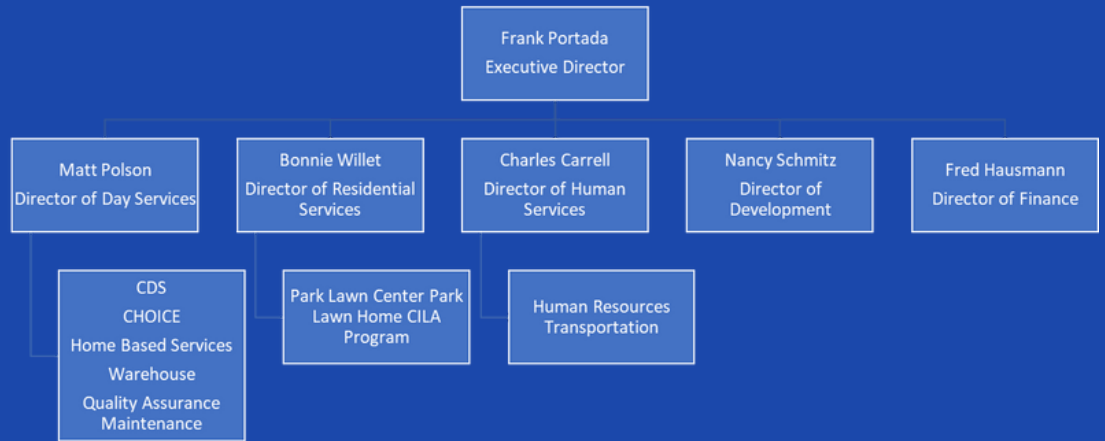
Frank Portada
Executive Director

Matt Polson
Director of Day Services

Bonnie Willet
Director of Residential Services

Charles Carrell
Director of Human Services

Nancy Schmitz
Director of Development

Fred Hausmann
Director of Finance

CDS
CHOICE
Home Based Services
Warehouse
Quality Assurance
Maintenance

Park Lawn Center Park Lawn Home CILA Program

Human Resources
Transportation